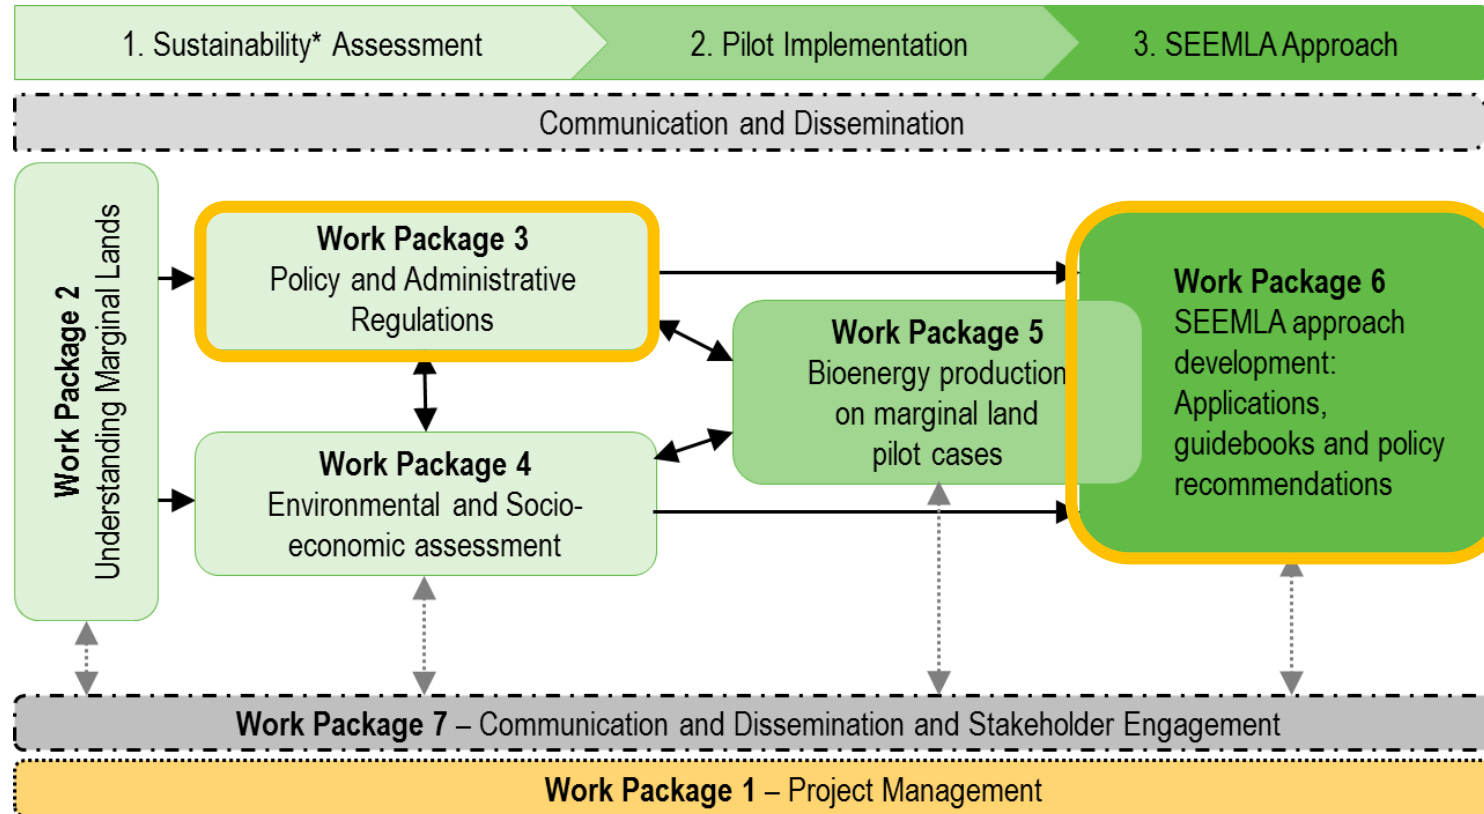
1. Sustainability* Assessment

2. Pilot Implementation

3. SEEMLA Approach

Communication and Dissemination

Work Package 2
Understanding Marginal Lands

Work Package 3
Policy and Administrative Regulations

Work Package 4
Environmental and Socio-economic assessment

Work Package 5
Bioenergy production on marginal land pilot cases

Work Package 6
SEEMLA approach development: Applications, guidebooks and policy recommendations

Work Package 7 – Communication and Dissemination and Stakeholder Engagement

Work Package 1 – Project Management